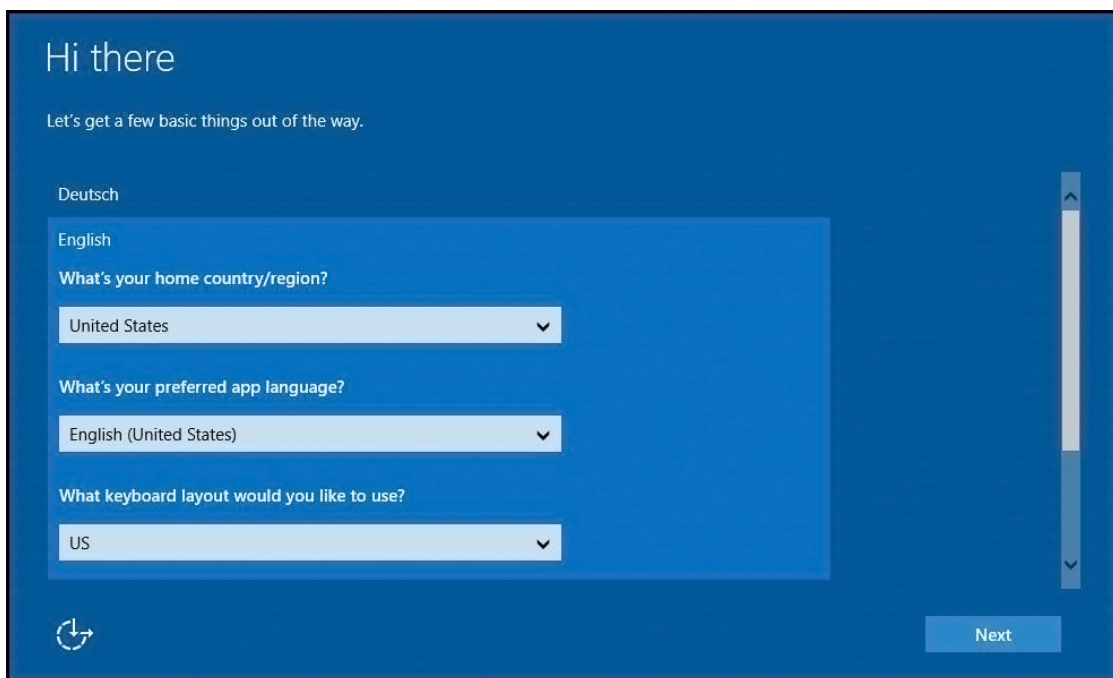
Hi there

Let’s get a few basic things out of the way.

Deutsch

English

What’s your home country/region?

United States

What’s your preferred app language?

English (United States)

What keyboard layout would you like to use?

US

Next